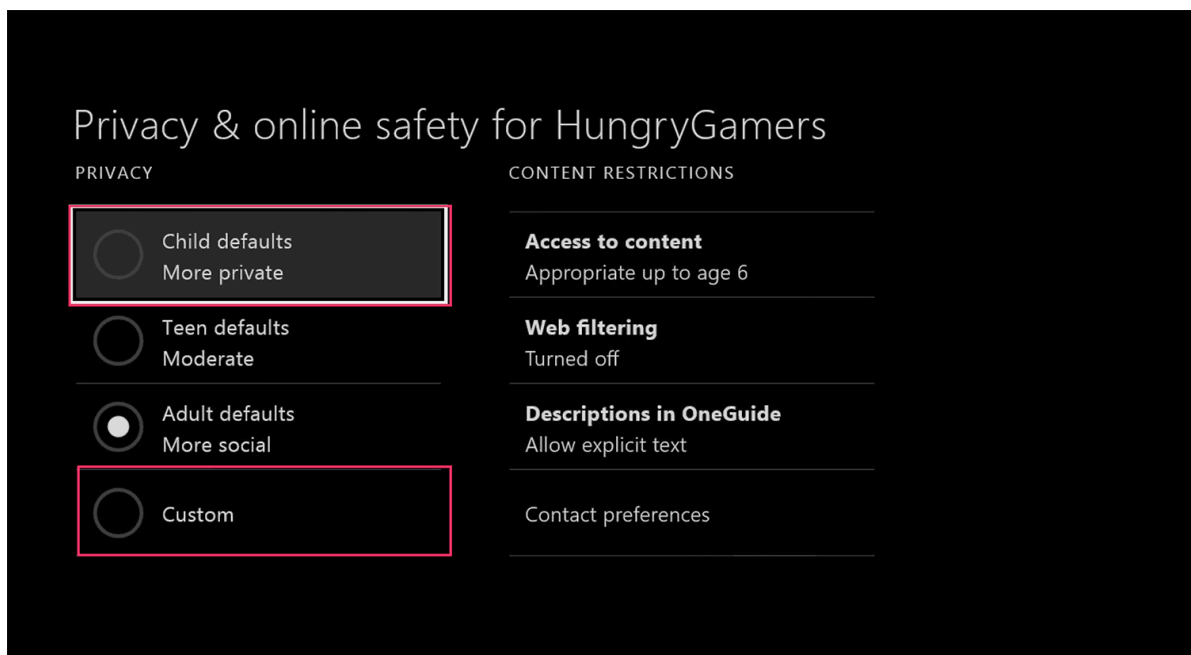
Privacy & online safety for HungryGamers

PRIVACY

Child defaults
More private

Teen defaults
Moderate

Adult defaults
More social

Custom

CONTENT RESTRICTIONS

Access to content
Appropriate up to age 6

Web filtering
Turned off

Descriptions in OneGuide
Allow explicit text

Contact preferences